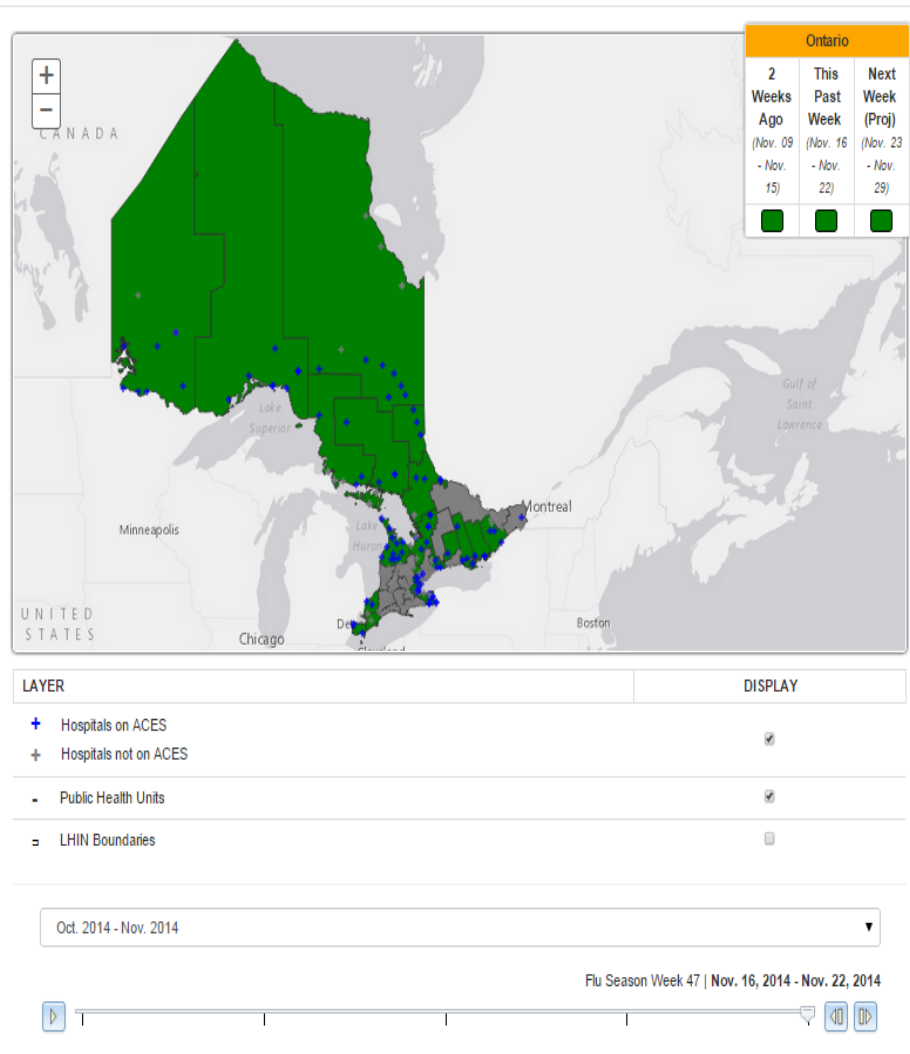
+
−
CANADA

| Ontario | | |
|---|---|---|
| 2 Weeks Ago (Nov. 09 - Nov. 15) | This Past Week (Nov. 16 - Nov. 22) | Next Week (Proj) (Nov. 23 - Nov. 29) |

Gulf of Saint Lawrence
Lake Superior
Lake Huron
Minneapolis
Montreal
UNITED STATES
Chicago
Boston
De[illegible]
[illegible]

| LAYER | DISPLAY |
|---|---|
| Hospitals on ACES | ☑ |
| Hospitals not on ACES | |
| Public Health Units | ☑ |
| LHIN Boundaries | ☐ |

Oct. 2014 - Nov. 2014

Flu Season Week 47 | Nov. 16, 2014 - Nov. 22, 2014